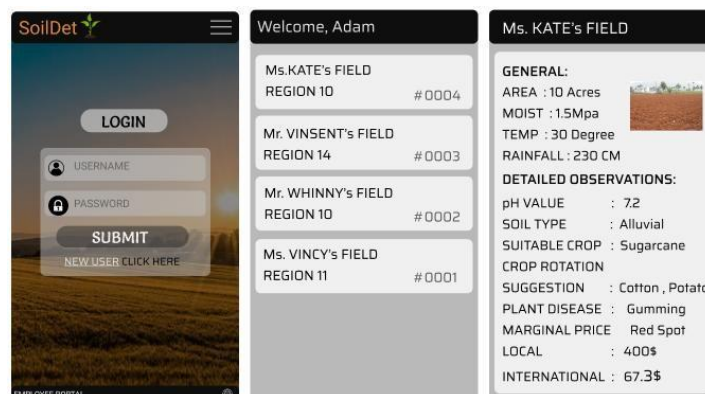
SoilDet

LOGIN

USERNAME

PASSWORD

SUBMIT

NEW USER CLICK HERE

EMPLOYEE PORTAL

Welcome, Adam

Ms.KATE's FIELD
REGION 10 #0004

Mr. VINSENT's FIELD
REGION 14 #0003

Mr. WHINNY's FIELD
REGION 10 #0002

Ms. VINCY's FIELD
REGION 11 #0001

Ms. KATE's FIELD

GENERAL:
AREA : 10 Acres
MOIST : 1.5Mpa
TEMP : 30 Degree
RAINFALL : 230 CM

DETAILED OBSERVATIONS:
pH VALUE : 7.2
SOIL TYPE : Alluvial
SUITABLE CROP : Sugarcane
CROP ROTATION
SUGGESTION : Cotton , Potato
PLANT DISEASE : Gumming
MARGINAL PRICE Red Spot
LOCAL : 400$
INTERNATIONAL : 67.3$